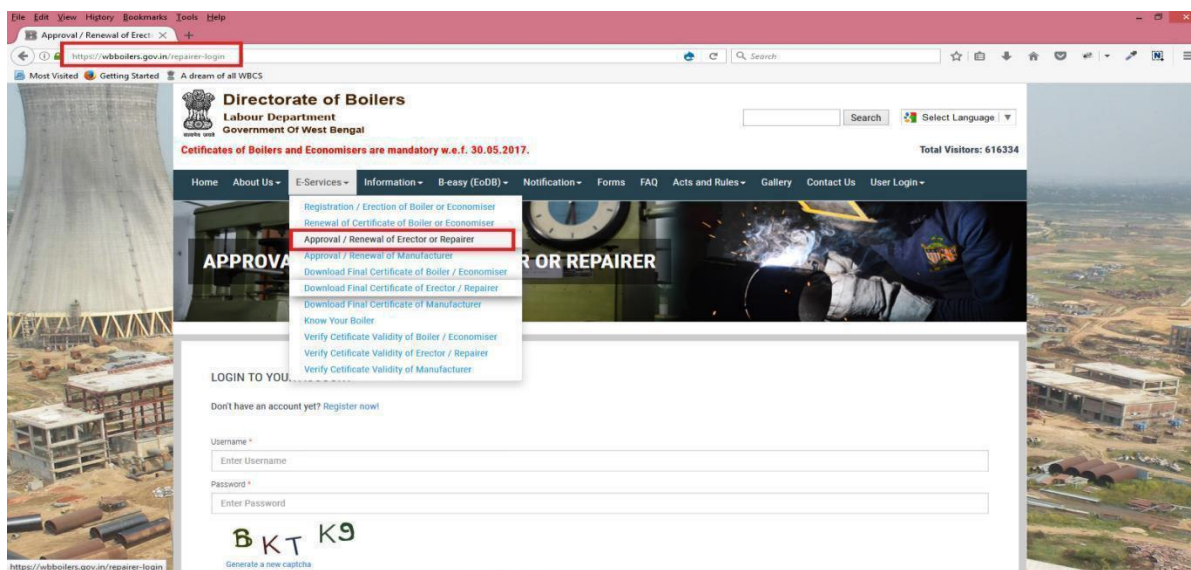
File Edit View History Bookmarks Tools Help

Approval / Renewal of Erect ×

https://wbboilers.gov.in/repairer-login

Search

Most Visited Getting Started A dream of all WBCS

Directorate of Boilers
Labour Department
Government Of West Bengal

Search Select Language ▼

Cetificates of Boilers and Economisers are mandatory w.e.f. 30.05.2017.

Total Visitors: 616334

Home About Us ▾ E-Services ▾ Information ▾ B-easy (EoDB) ▾ Notification ▾ Forms FAQ Acts and Rules ▾ Gallery Contact Us User Login ▾

Registration / Erection of Boiler or Economiser
Renewal of Certificate of Boiler or Economiser
Approval / Renewal of Erector or Repairer
Approval / Renewal of Manufacturer
Download Final Certificate of Boiler / Economiser
Download Final Certificate of Erector / Repairer
Download Final Certificate of Manufacturer
Know Your Boiler
Verify Certificate Validity of Boiler / Economiser
Verify Certificate Validity of Erector / Repairer
Verify Certificate Validity of Manufacturer

APPROVA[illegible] R OR REPAIRER

LOGIN TO YOU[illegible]

Don't have an account yet? Register now!

Username *
Enter Username

Password *
Enter Password

BKT K9

Generate a new captcha

https://wbboilers.gov.in/repairer-login